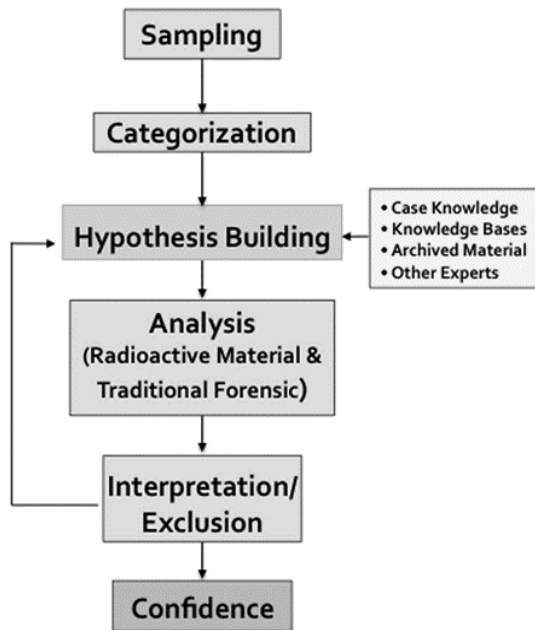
Sampling

Categorization

Hypothesis Building

• Case Knowledge
• Knowledge Bases
• Archived Material
• Other Experts

Analysis
(Radioactive Material & Traditional Forensic)

Interpretation/ Exclusion

Confidence